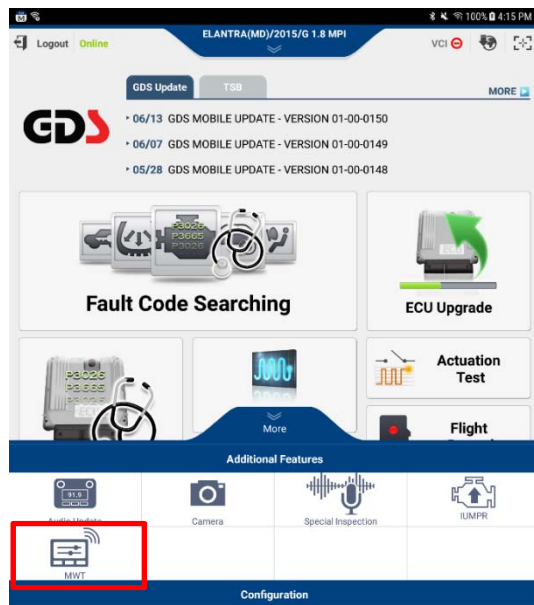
100% 4:15 PM

Logout Online

ELANTRA(MD)/2015/G 1.8 MPI

VCI

GDS Update TSB

MORE

GDS

06/13 GDS MOBILE UPDATE - VERSION 01-00-0150

06/07 GDS MOBILE UPDATE - VERSION 01-00-0149

05/28 GDS MOBILE UPDATE - VERSION 01-00-0148

P3026 P3665 P3026

Fault Code Searching

ECU Upgrade

P3026 P3665

Actuation Test

More

Flight

Additional Features

91.9

Audio Update

Camera

Special Inspection

IUMPR

MWT

Configuration